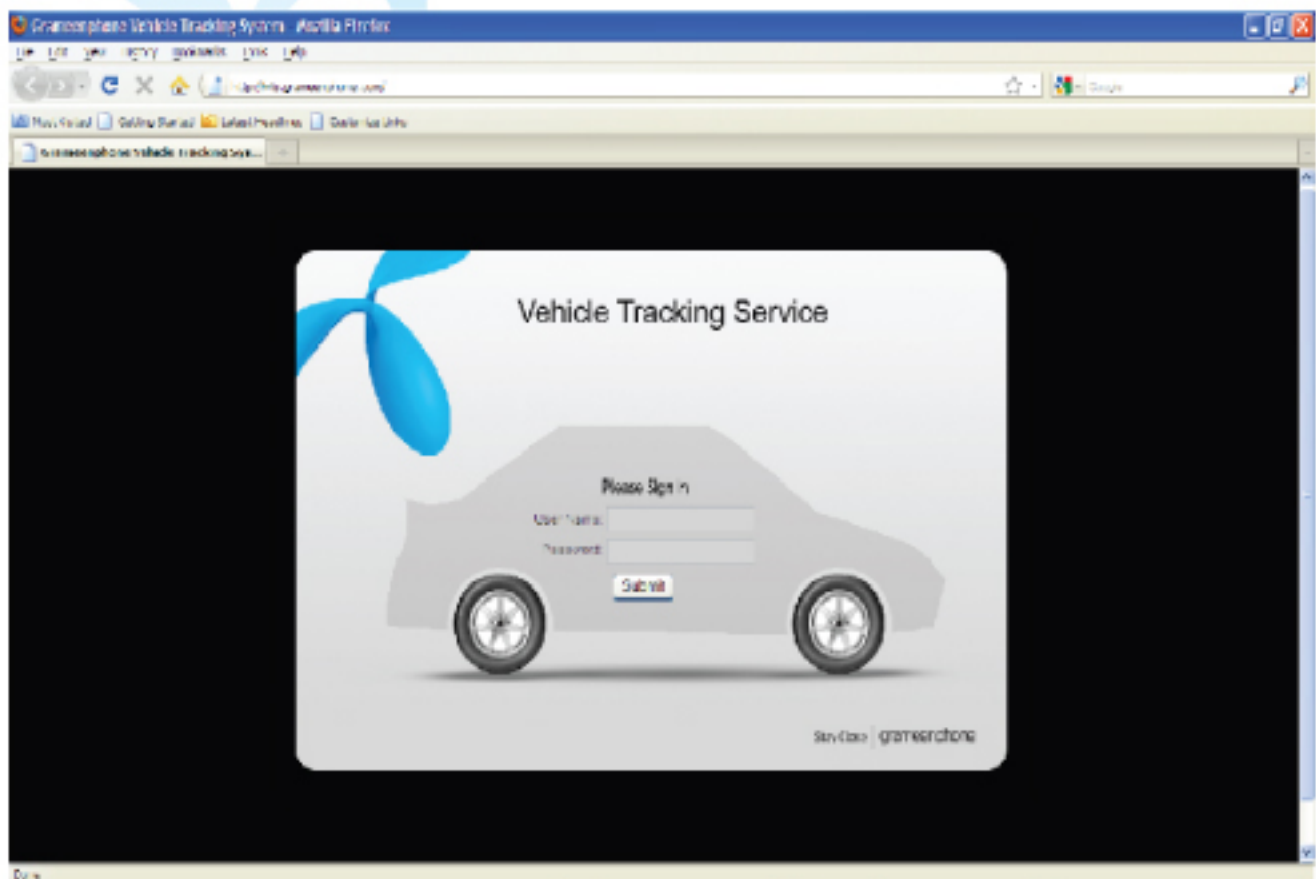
Grameenphone Vehicle Tracking System - Mozilla Firefox

File Edit View History Bookmarks Tools Help

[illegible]

Google

Most Visited Getting Started Latest Headlines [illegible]

Grameenphone Vehicle Tracking Sys...

Vehicle Tracking Service

Please Sign in

User Name:

Password:

Submit

Stay Close | grameenphone

Done